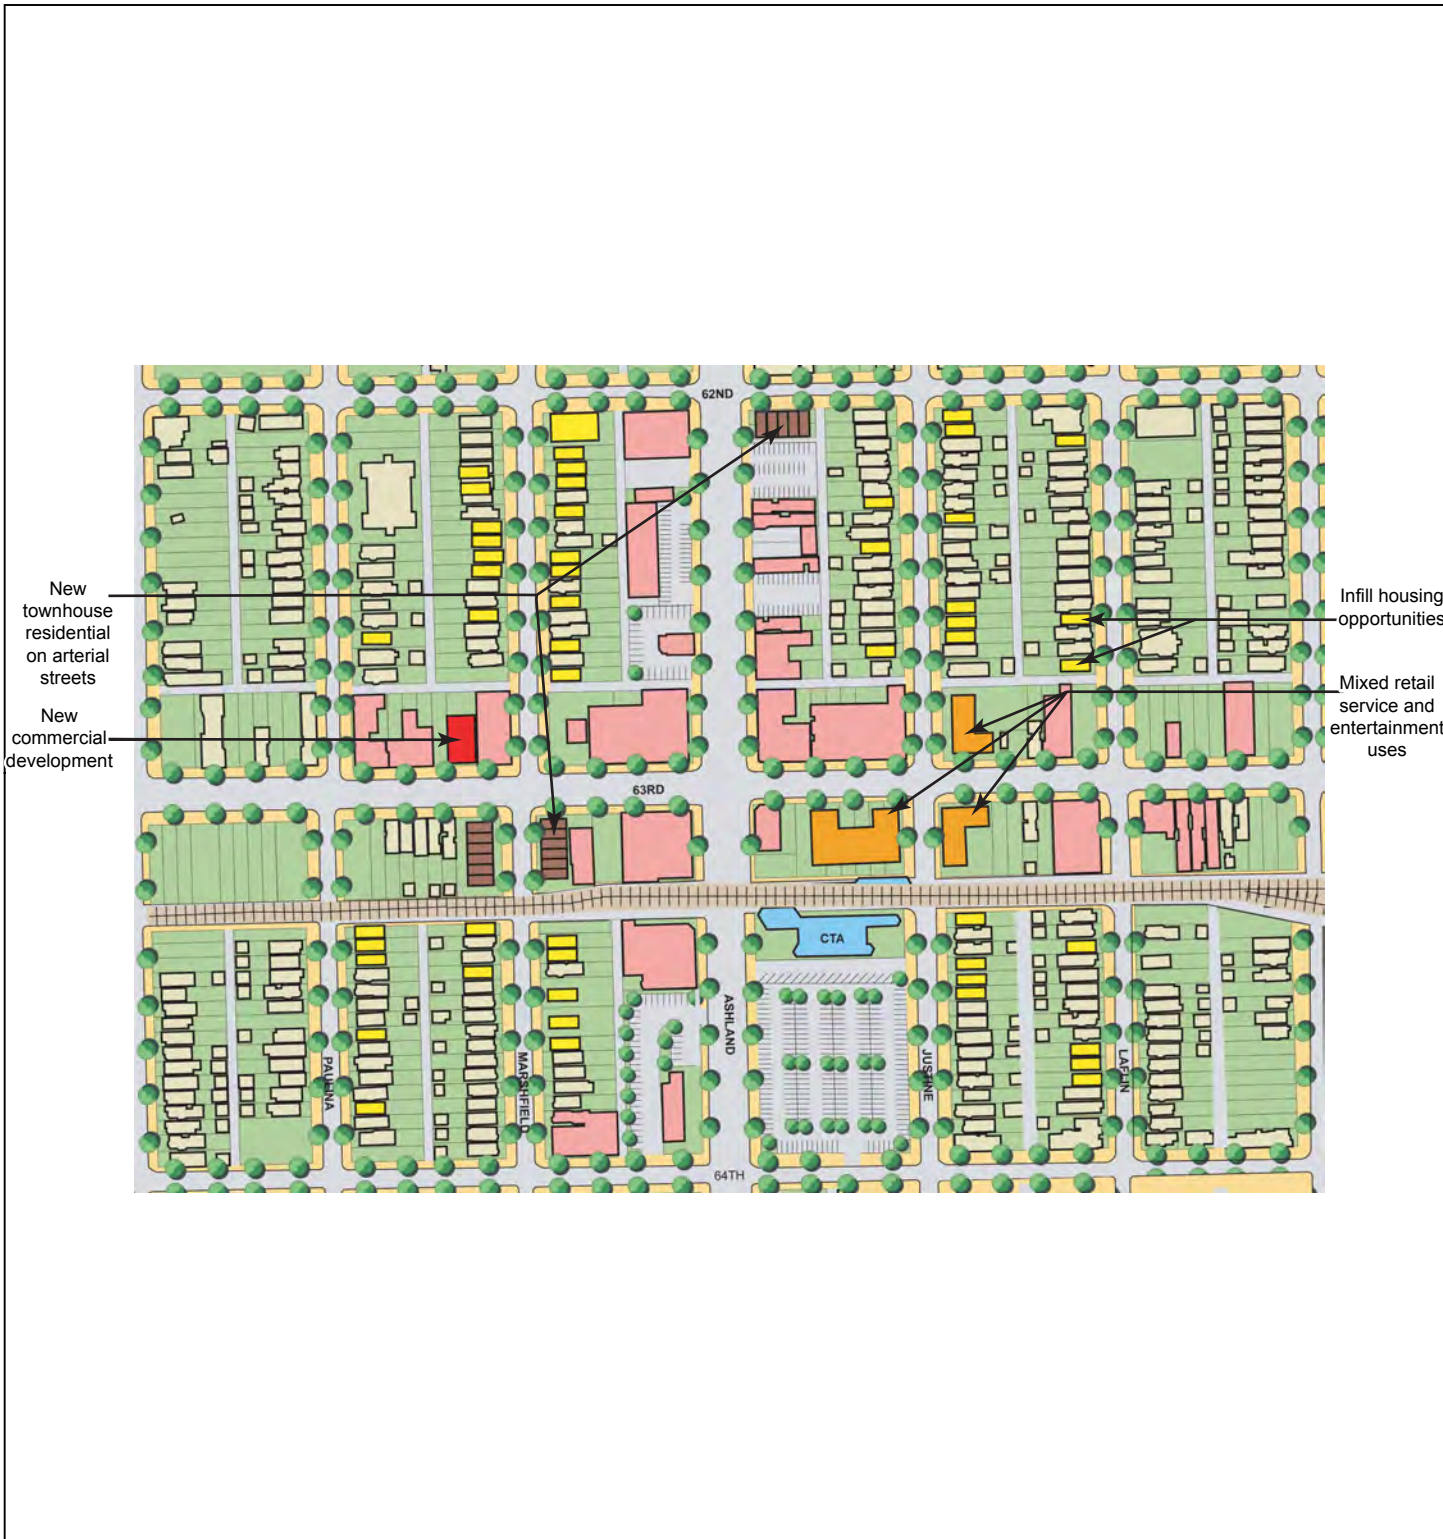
New townhouse residential on arterial streets

New commercial development

62ND

63RD

CTA

ASHLAND

PAULINA

MARSHFIELD

JUSTINE

LAFLIN

64TH

Infill housing opportunities

Mixed retail service and entertainment uses